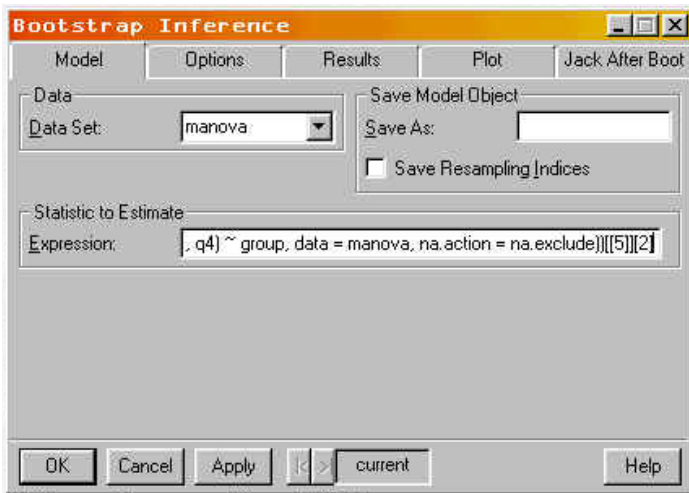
Bootstrap Inference

Model | Options | Results | Plot | Jack After Boot

Data
Data Set: manova

Save Model Object
Save As:
Save Resampling Indices

Statistic to Estimate
Expression: , q4) ~ group, data = manova, na.action = na.exclude))[[5]][2]

OK | Cancel | Apply | current | Help